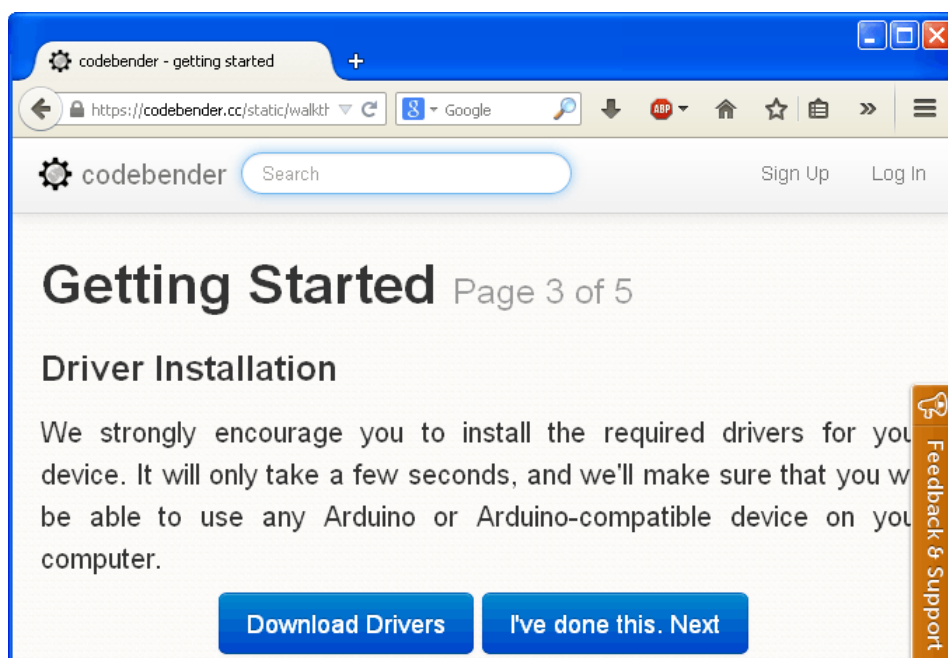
codebender - getting started
+
https://codebender.cc/static/walkth
Google
ABP
codebender
Search
Sign Up
Log In

Getting Started Page 3 of 5

Driver Installation

We strongly encourage you to install the required drivers for you device. It will only take a few seconds, and we'll make sure that you w be able to use any Arduino or Arduino-compatible device on you computer.

Download Drivers
I've done this. Next

Feedback & Support